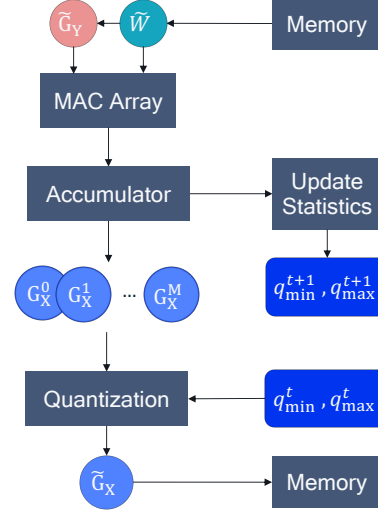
$\widetilde{G}_Y$

$\widetilde{W}$

Memory

MAC Array

Accumulator

Update Statistics

$G_X^0$ $G_X^1$ ... $G_X^M$

$q_{\min}^{t+1}, q_{\max}^{t+1}$

Quantization

$q_{\min}^{t}, q_{\max}^{t}$

$\widetilde{G}_X$

Memory